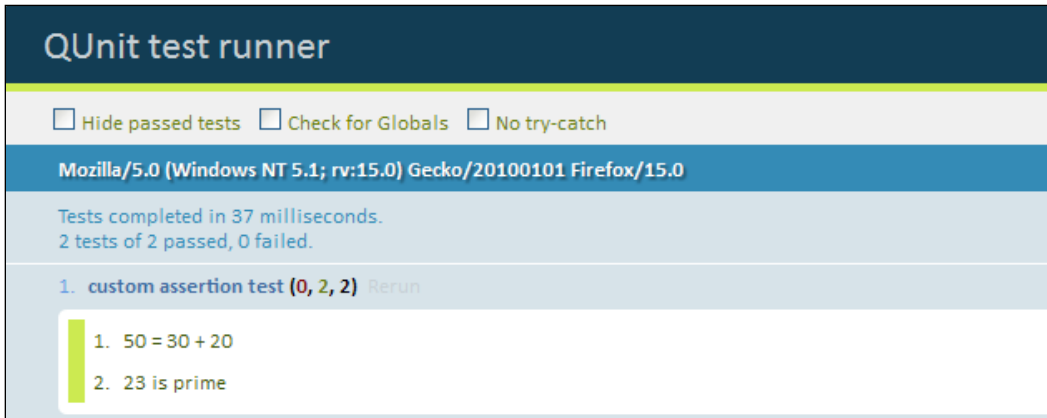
QUnit test runner

Hide passed tests  Check for Globals  No try-catch

Mozilla/5.0 (Windows NT 5.1; rv:15.0) Gecko/20100101 Firefox/15.0

Tests completed in 37 milliseconds.
2 tests of 2 passed, 0 failed.

1. custom assertion test (0, 2, 2) Rerun

1. 50 = 30 + 20

2. 23 is prime